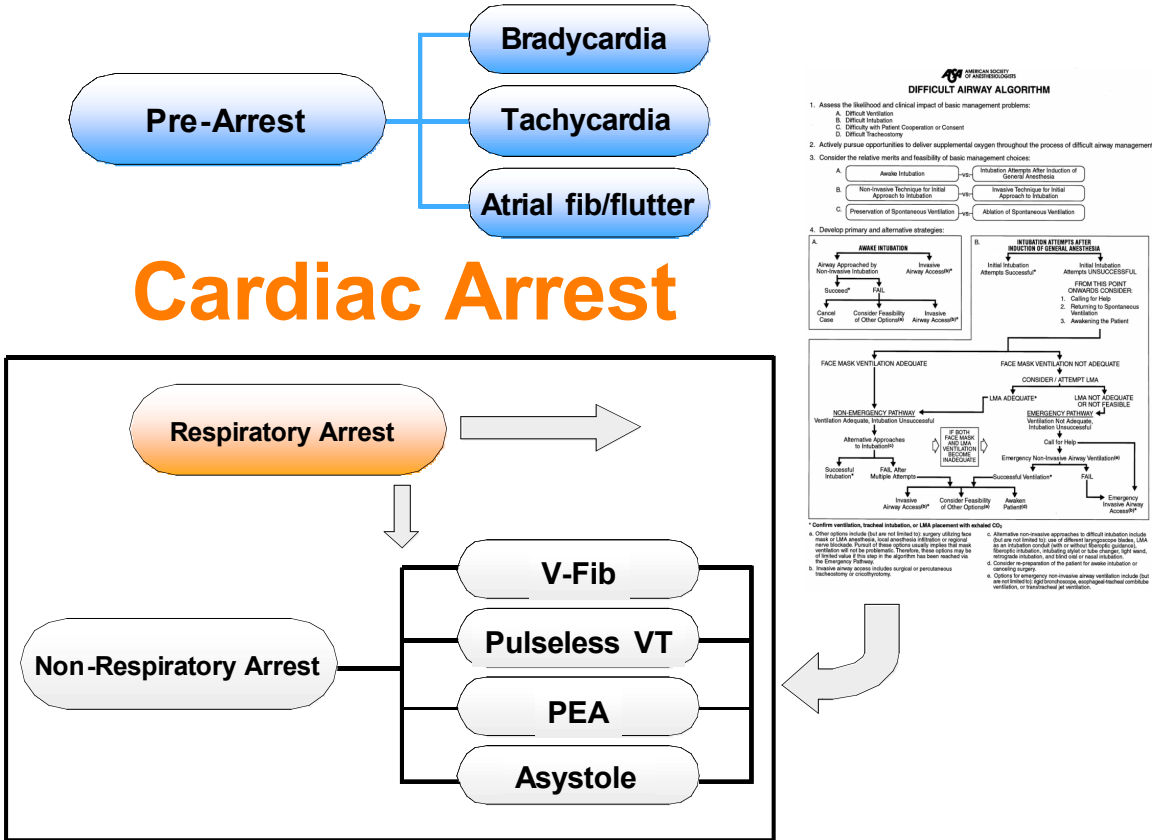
Pre-Arrest

Bradycardia

Tachycardia

Atrial fib/flutter

Cardiac Arrest

Respiratory Arrest

Non-Respiratory Arrest

V-Fib

Pulseless VT

PEA

Asystole

AMERICAN SOCIETY OF ANESTHESIOLOGISTS

DIFFICULT AIRWAY ALGORITHM

1. Assess the likelihood and clinical impact of basic management problems:
A. Difficult Ventilation
B. Difficult Intubation
C. Difficulty with Patient Cooperation or Consent
D. Difficult Tracheostomy

2. Actively pursue opportunities to deliver supplemental oxygen throughout the process of difficult airway management

3. Consider the relative merits and feasibility of basic management choices:
A. Awake Intubation -vs- Intubation Attempts After Induction of General Anesthesia
B. Non-Invasive Technique for Initial Approach to Intubation -vs- Invasive Technique for Initial Approach to Intubation
C. Preservation of Spontaneous Ventilation -vs- Ablation of Spontaneous Ventilation

4. Develop primary and alternative strategies:

A. AWAKE INTUBATION
Airway Approached by Non-Invasive Intubation
Invasive Airway Access(b)*
Succeed*
FAIL
Cancel Case
Consider Feasibility of Other Options(a)
Invasive Airway Access(b)*

B. INTUBATION ATTEMPTS AFTER INDUCTION OF GENERAL ANESTHESIA
Initial Intubation Attempts Successful*
Initial Intubation Attempts UNSUCCESSFUL
FROM THIS POINT ONWARDS CONSIDER:
1. Calling for Help
2. Returning to Spontaneous Ventilation
3. Awakening the Patient

FACE MASK VENTILATION ADEQUATE
FACE MASK VENTILATION NOT ADEQUATE
CONSIDER / ATTEMPT LMA
LMA ADEQUATE*
LMA NOT ADEQUATE OR NOT FEASIBLE
NON-EMERGENCY PATHWAY
Ventilation Adequate, Intubation Unsuccessful
IF BOTH FACE MASK AND LMA VENTILATION BECOME INADEQUATE
EMERGENCY PATHWAY
Ventilation Not Adequate, Intubation Unsuccessful
Alternative Approaches to Intubation(c)
Call for Help
Emergency Non-Invasive Airway Ventilation(e)
Successful Intubation*
FAIL After Multiple Attempts
Successful Ventilation*
FAIL
Invasive Airway Access(b)*
Consider Feasibility of Other Options(a)
Awaken Patient(d)
Emergency Invasive Airway Access(b)*

* Confirm ventilation, tracheal intubation, or LMA placement with exhaled $CO_2$

a. Other options include (but are not limited to): surgery utilizing face mask or LMA anesthesia, local anesthesia infiltration or regional nerve blockade. Pursuit of these options usually implies that mask ventilation will not be problematic. Therefore, these options may be of limited value if this step in the algorithm has been reached via the Emergency Pathway.
b. Invasive airway access includes surgical or percutaneous tracheostomy or cricothyrotomy.
c. Alternative non-invasive approaches to difficult intubation include (but are not limited to): use of different laryngoscope blades, LMA as an intubation conduit (with or without fiberoptic guidance), fiberoptic intubation, intubating stylet or tube changer, light wand, retrograde intubation, and blind oral or nasal intubation.
d. Consider re-preparation of the patient for awake intubation or canceling surgery.
e. Options for emergency non-invasive airway ventilation include (but are not limited to): rigid bronchoscope, esophageal-tracheal combitube ventilation, or transtracheal jet ventilation.